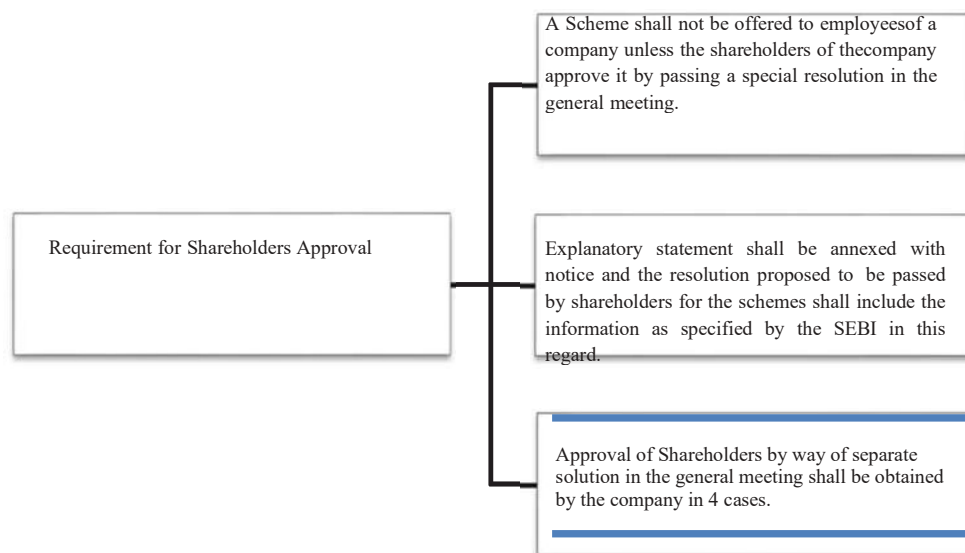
Requirement for Shareholders Approval

A Scheme shall not be offered to employeesof a company unless the shareholders of thecompany approve it by passing a special resolution in the general meeting.

Explanatory statement shall be annexed with notice and the resolution proposed to be passed by shareholders for the schemes shall include the information as specified by the SEBI in this regard.

Approval of Shareholders by way of separate solution in the general meeting shall be obtained by the company in 4 cases.